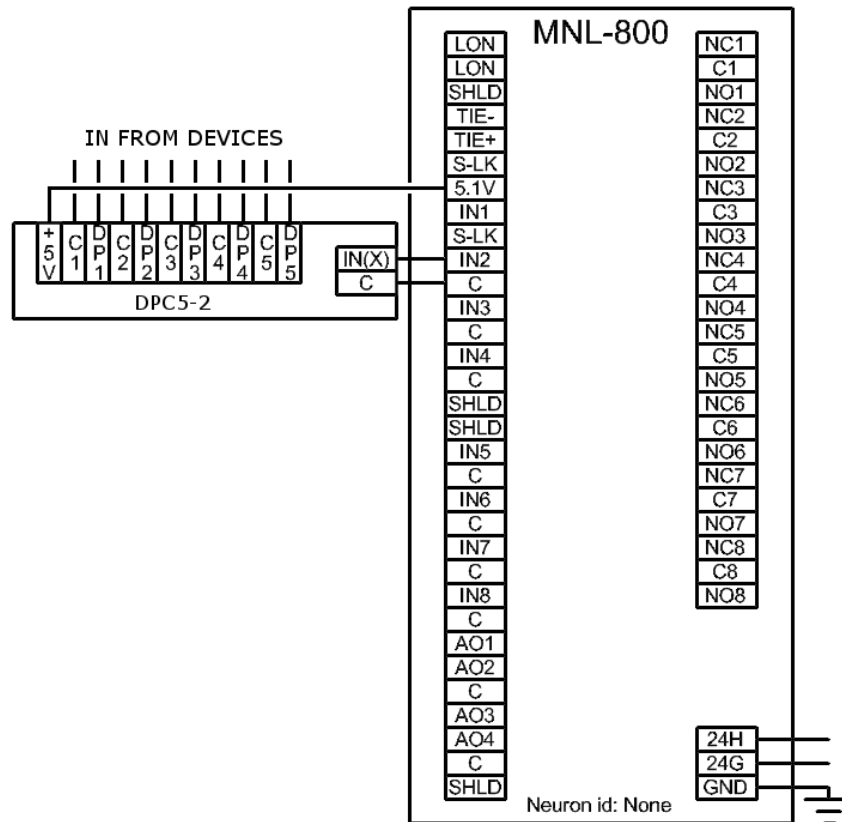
IN FROM DEVICES

+5V
C1
DP1
C2
DP2
C3
DP3
C4
DP4
C5
DP5

IN(X)
C

DPC5-2

MNL-800

LON
LON
SHLD
TIE-
TIE+
S-LK
5.1V
IN1
S-LK
IN2
C
IN3
C
IN4
C
SHLD
SHLD
IN5
C
IN6
C
IN7
C
IN8
C
AO1
AO2
C
AO3
AO4
C
SHLD

NC1
C1
NO1
NC2
C2
NO2
NC3
C3
NO3
NC4
C4
NO4
NC5
C5
NO5
NC6
C6
NO6
NC7
C7
NO7
NC8
C8
NO8

24H
24G
GND

Neuron id: None